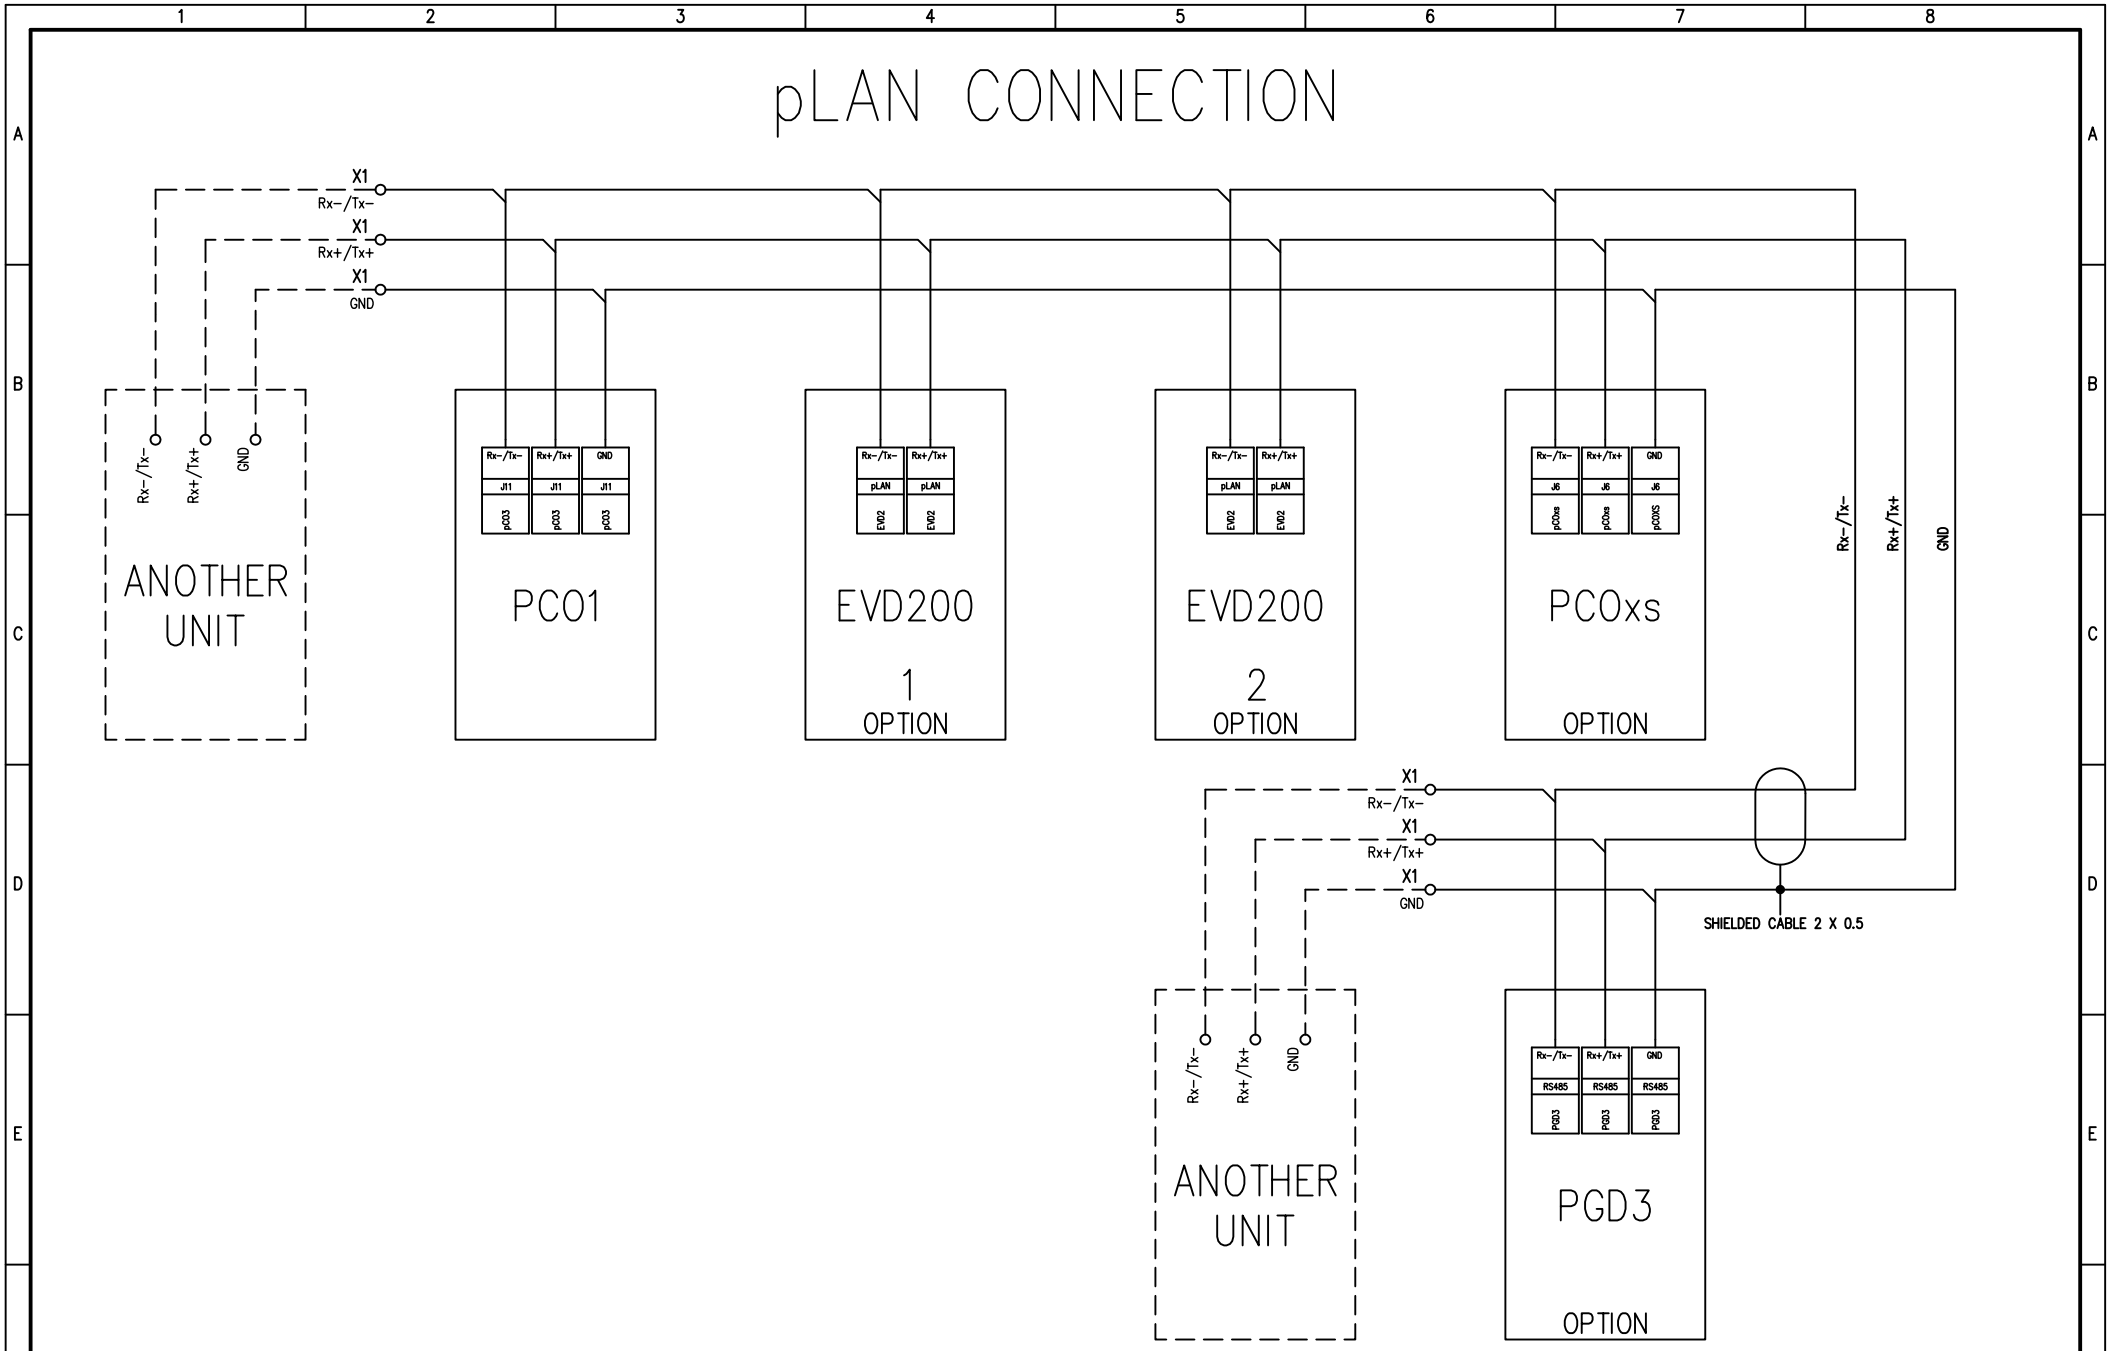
1 2 3 4 5 6 7 8

A B C D E

pLAN CONNECTION

X1
Rx−/Tx−
X1
Rx+/Tx+
X1
GND

Rx−/Tx−
Rx+/Tx+
GND
ANOTHER UNIT

| Rx−/Tx− | Rx+/Tx+ | GND |
|---|---|---|
| J11 | J11 | J11 |
| pCO3 | pCO3 | pCO3 |

PCO1

| Rx−/Tx− | Rx+/Tx+ |
|---|---|
| pLAN | pLAN |
| EVD2 | EVD2 |

EVD200
1
OPTION

| Rx−/Tx− | Rx+/Tx+ |
|---|---|
| pLAN | pLAN |
| EVD2 | EVD2 |

EVD200
2
OPTION

| Rx−/Tx− | Rx+/Tx+ | GND |
|---|---|---|
| J6 | J6 | J6 |
| pCOxs | pCOxs | pCOXS |

PCOxs
OPTION

Rx−/Tx−
Rx+/Tx+
GND

X1
Rx−/Tx−
X1
Rx+/Tx+
X1
GND

SHIELDED CABLE 2 X 0.5

Rx−/Tx−
Rx+/Tx+
GND
ANOTHER UNIT

| Rx−/Tx− | Rx+/Tx+ | GND |
|---|---|---|
| RS485 | RS485 | RS485 |
| PGD3 | PGD3 | PGD3 |

PGD3
OPTION